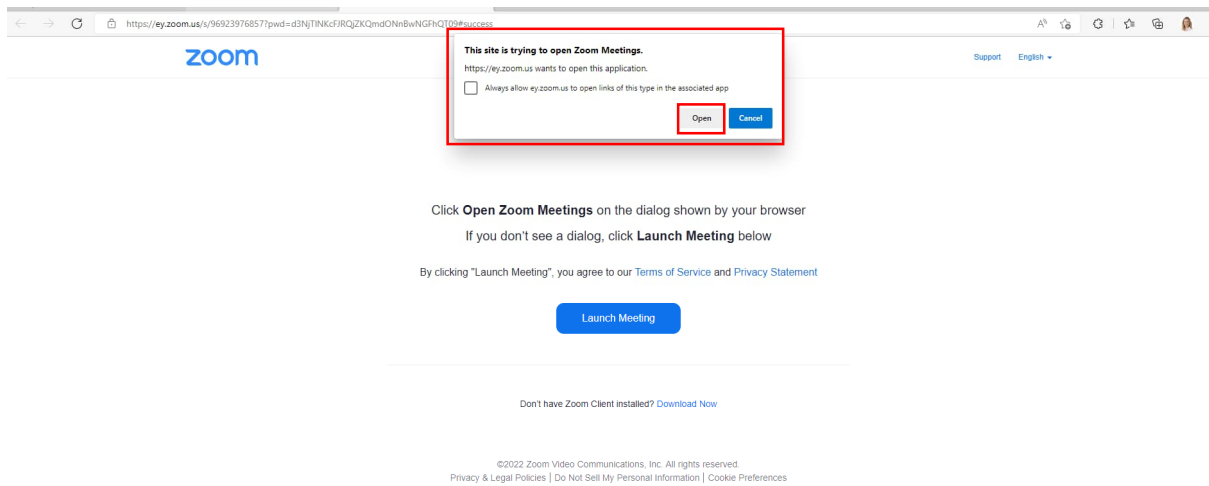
https://ey.zoom.us/s/96923976857?pwd=d3NjTlNKcFJRQjZKQmdONnBwNGFhQT09#success

zoom

This site is trying to open Zoom Meetings.

https://ey.zoom.us wants to open this application.

Always allow ey.zoom.us to open links of this type in the associated app

Open Cancel

Support English

Click **Open Zoom Meetings** on the dialog shown by your browser

If you don't see a dialog, click **Launch Meeting** below

By clicking "Launch Meeting", you agree to our Terms of Service and Privacy Statement

Launch Meeting

Don't have Zoom Client installed? Download Now

©2022 Zoom Video Communications, Inc. All rights reserved.

Privacy & Legal Policies | Do Not Sell My Personal Information | Cookie Preferences